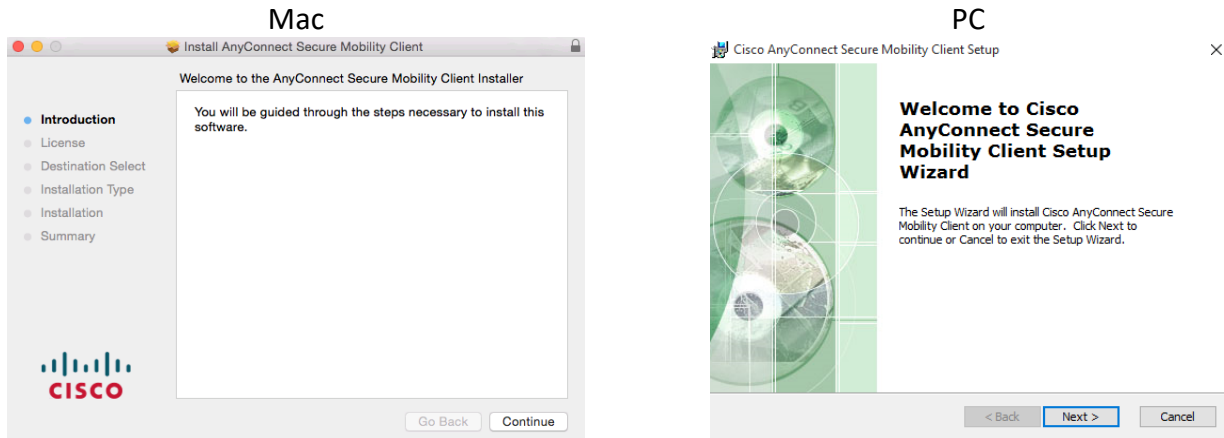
Mac

Install AnyConnect Secure Mobility Client

Welcome to the AnyConnect Secure Mobility Client Installer

Introduction
License
Destination Select
Installation Type
Installation
Summary

You will be guided through the steps necessary to install this software.

cisco

Go Back
Continue

PC

Cisco AnyConnect Secure Mobility Client Setup

Welcome to Cisco AnyConnect Secure Mobility Client Setup Wizard

The Setup Wizard will install Cisco AnyConnect Secure Mobility Client on your computer. Click Next to continue or Cancel to exit the Setup Wizard.

< Back
Next >
Cancel